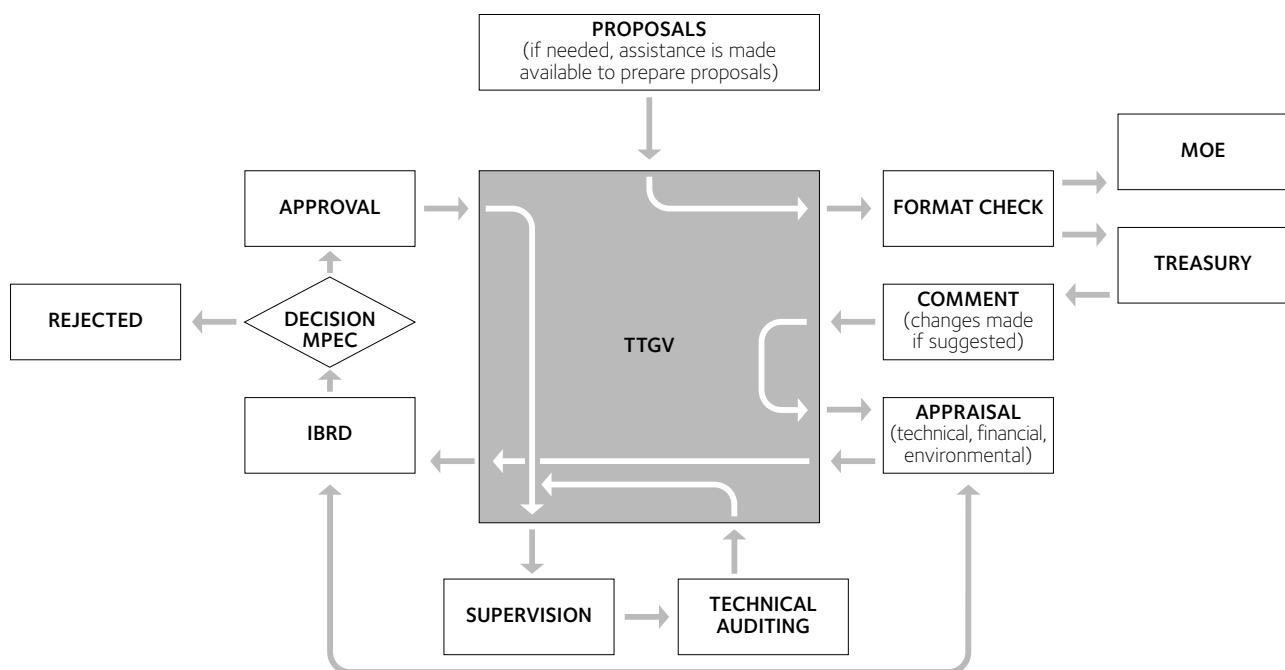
PROPOSALS
(if needed, assistance is made available to prepare proposals)

MOE

APPROVAL

FORMAT CHECK

TREASURY

REJECTED

DECISION MPEC

TTGV

COMMENT
(changes made if suggested)

IBRD

APPRAISAL
(technical, financial, environmental)

SUPERVISION

TECHNICAL AUDITING